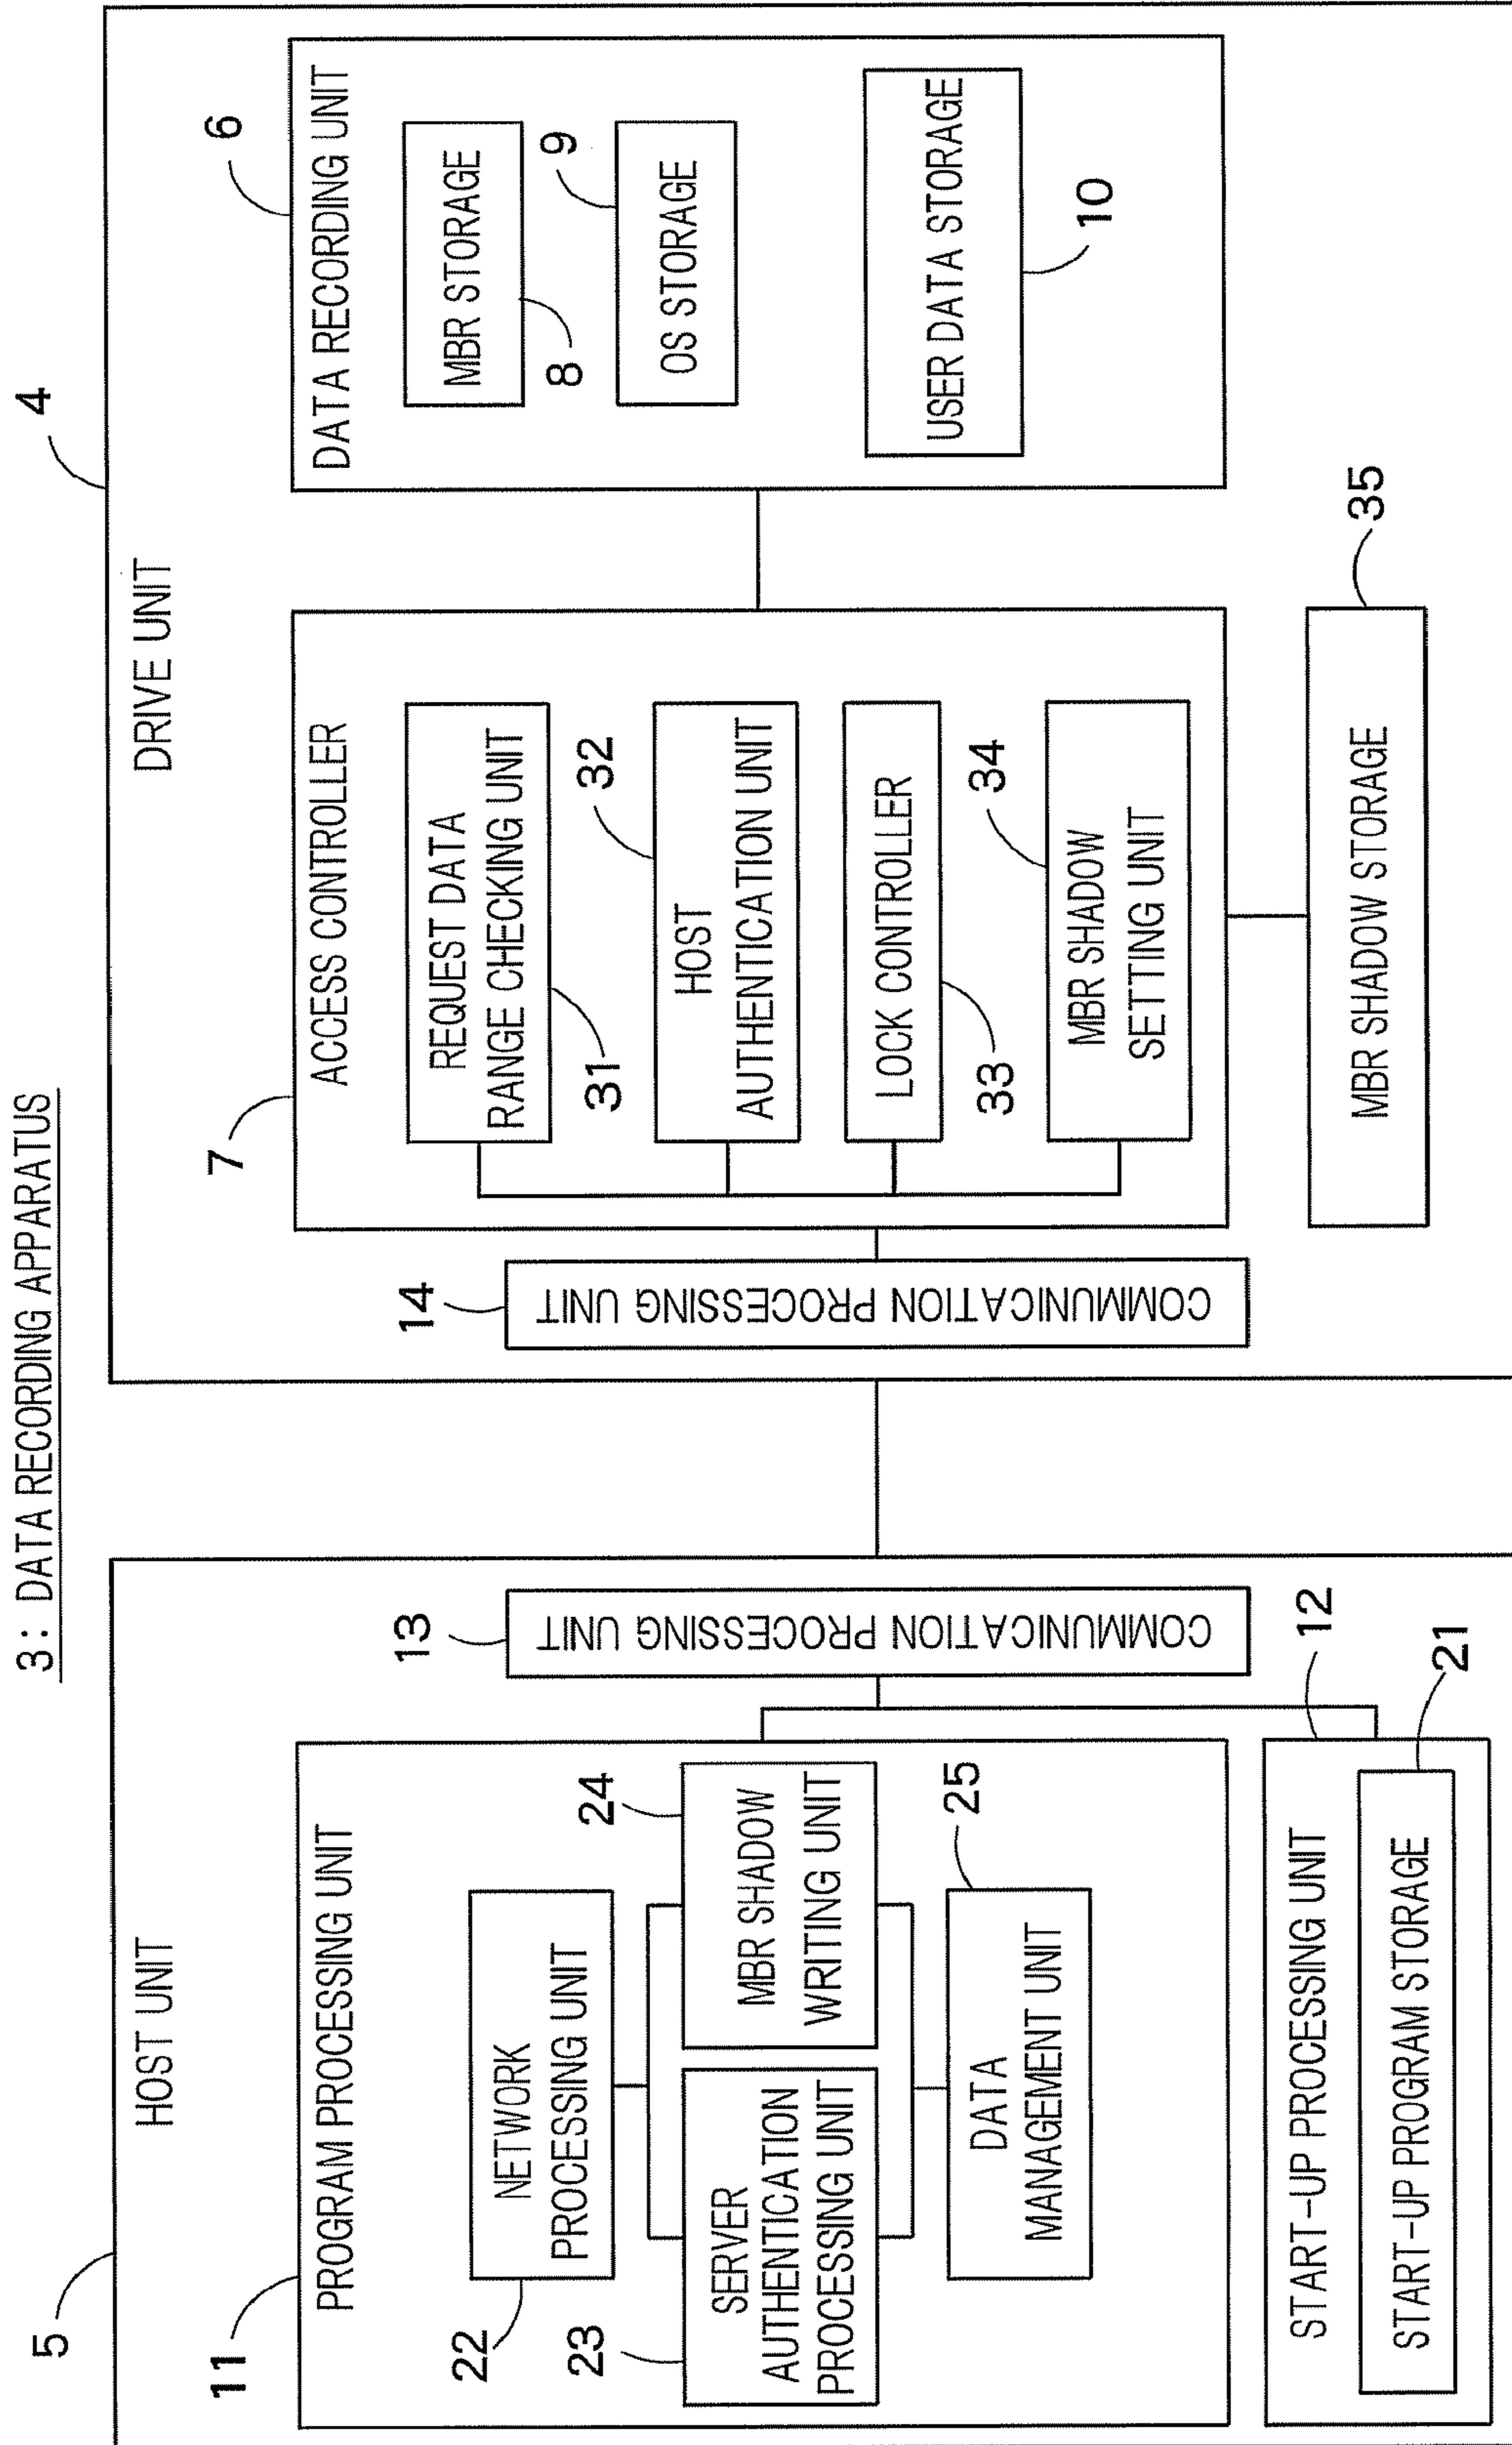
3 : DATA RECORDING APPARATUS

4

DRIVE UNIT

6

DATA RECORDING UNIT

MBR STORAGE

8

9

OS STORAGE

USER DATA STORAGE

10

35

7

ACCESS CONTROLLER

REQUEST DATA RANGE CHECKING UNIT

31

32

HOST AUTHENTICATION UNIT

LOCK CONTROLLER

33

34

MBR SHADOW SETTING UNIT

MBR SHADOW STORAGE

14

COMMUNICATION PROCESSING UNIT

5

HOST UNIT

13

COMMUNICATION PROCESSING UNIT

12

21

11

PROGRAM PROCESSING UNIT

NETWORK PROCESSING UNIT

22

24

MBR SHADOW WRITING UNIT

23

SERVER AUTHENTICATION PROCESSING UNIT

25

DATA MANAGEMENT UNIT

START-UP PROCESSING UNIT

START-UP PROGRAM STORAGE